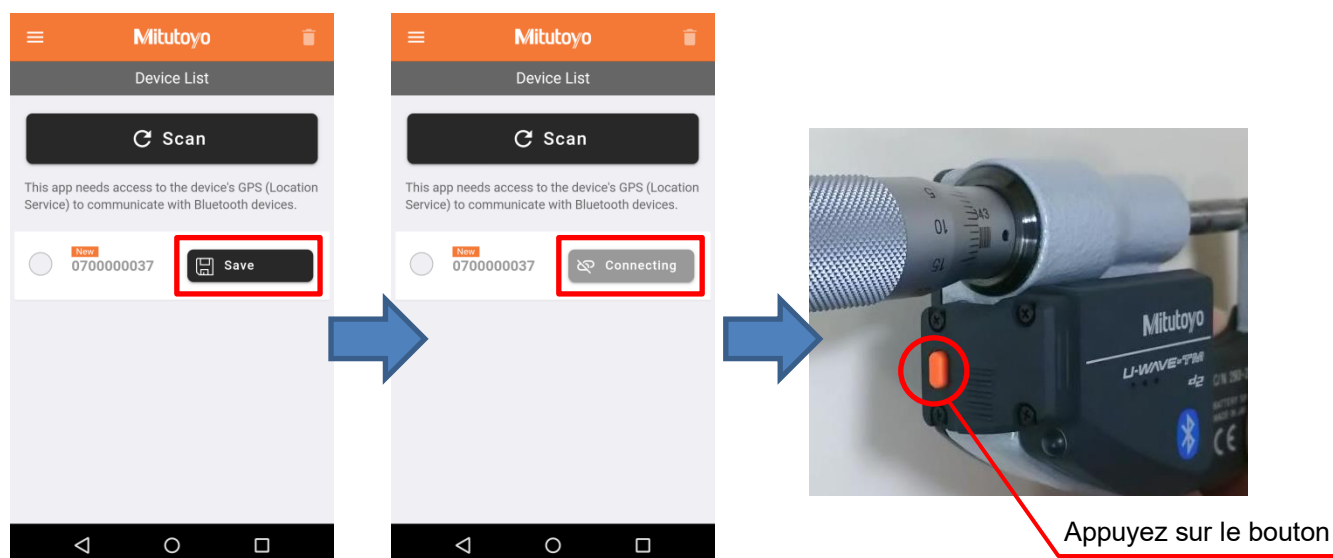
Mitutoyo

Device List

Scan

This app needs access to the device's GPS (Location Service) to communicate with Bluetooth devices.

New
0700000037

Save

Mitutoyo

Device List

Scan

This app needs access to the device's GPS (Location Service) to communicate with Bluetooth devices.

New
0700000037

Connecting

5
10
15
A3

Mitutoyo
U-WAVE-TM
d2
C/N 293-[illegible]
CE

Appuyez sur le bouton